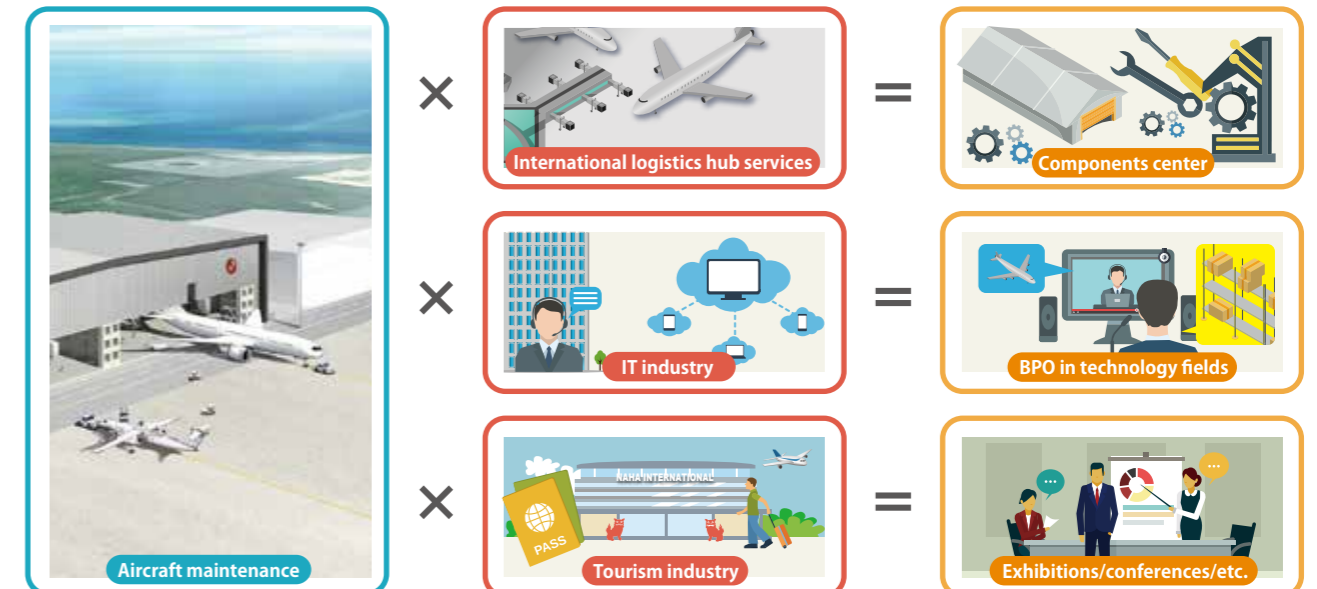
Aircraft maintenance

×

International logistics hub services

=

Components center

×

IT industry

=

BPO in technology fields

×

PASS

NAHA INTERNATIONAL

Tourism industry

=

Exhibitions/conferences/etc.